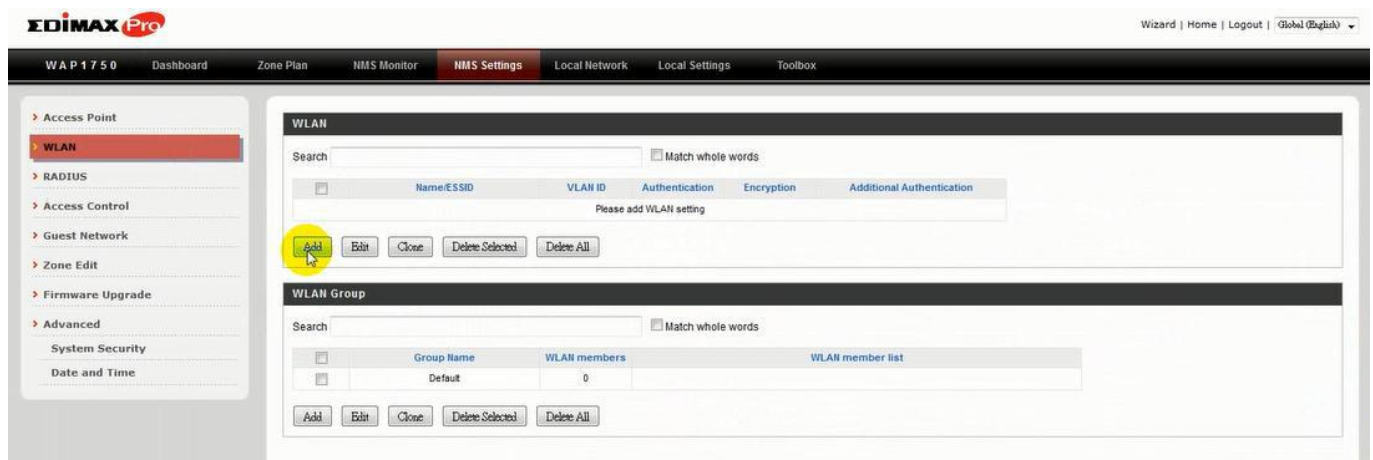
EDIMAX Pro

Wizard | Home | Logout | Global (English)

WAP1750 Dashboard Zone Plan NMS Monitor NMS Settings Local Network Local Settings Toolbox

> Access Point
> WLAN
> RADIUS
> Access Control
> Guest Network
> Zone Edit
> Firmware Upgrade
> Advanced
System Security
Date and Time

WLAN

Search Match whole words

| | Name/ESSID | VLAN ID | Authentication | Encryption | Additional Authentication |
|---|---|---|---|---|---|
| Please add WLAN setting | | | | | |

Add Edit Clone Delete Selected Delete All

WLAN Group

Search Match whole words

| | Group Name | WLAN members | WLAN member list |
|---|---|---|---|
| | Default | 0 | |

Add Edit Clone Delete Selected Delete All